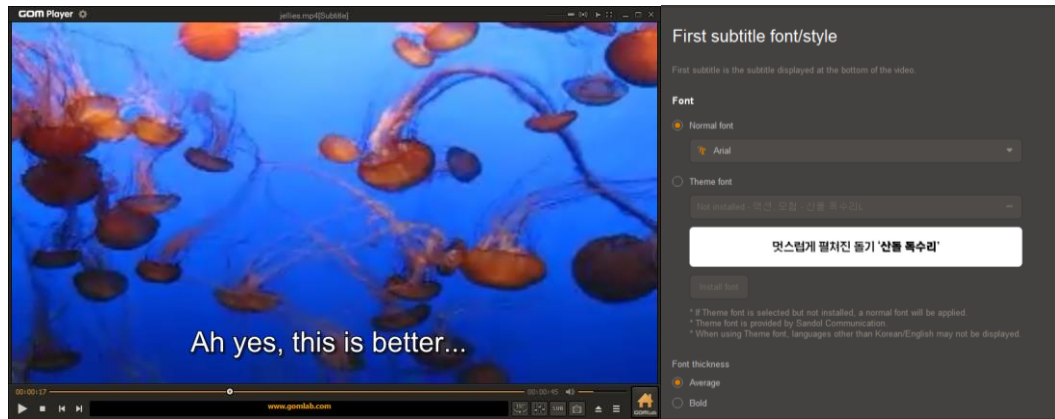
GOM Player

jellies.mp4[Subtitle]

Ah yes, this is better...

00:00:17

00:00:45

www.gomlab.com

GOMLab

First subtitle font/style

First subtitle is the subtitle displayed at the bottom of the video.

Font

Normal font

Arial

Theme font

Not installed - 액션, 모험 - 산돌 독수리

멋스럽게 펼쳐진 돌기 '산돌 독수리'

Install font

* If Theme font is selected but not installed, a normal font will be applied.
* Theme font is provided by Sandol Communication.
* When using Theme font, languages other than Korean/English may not be displayed.

Font thickness

Average

Bold